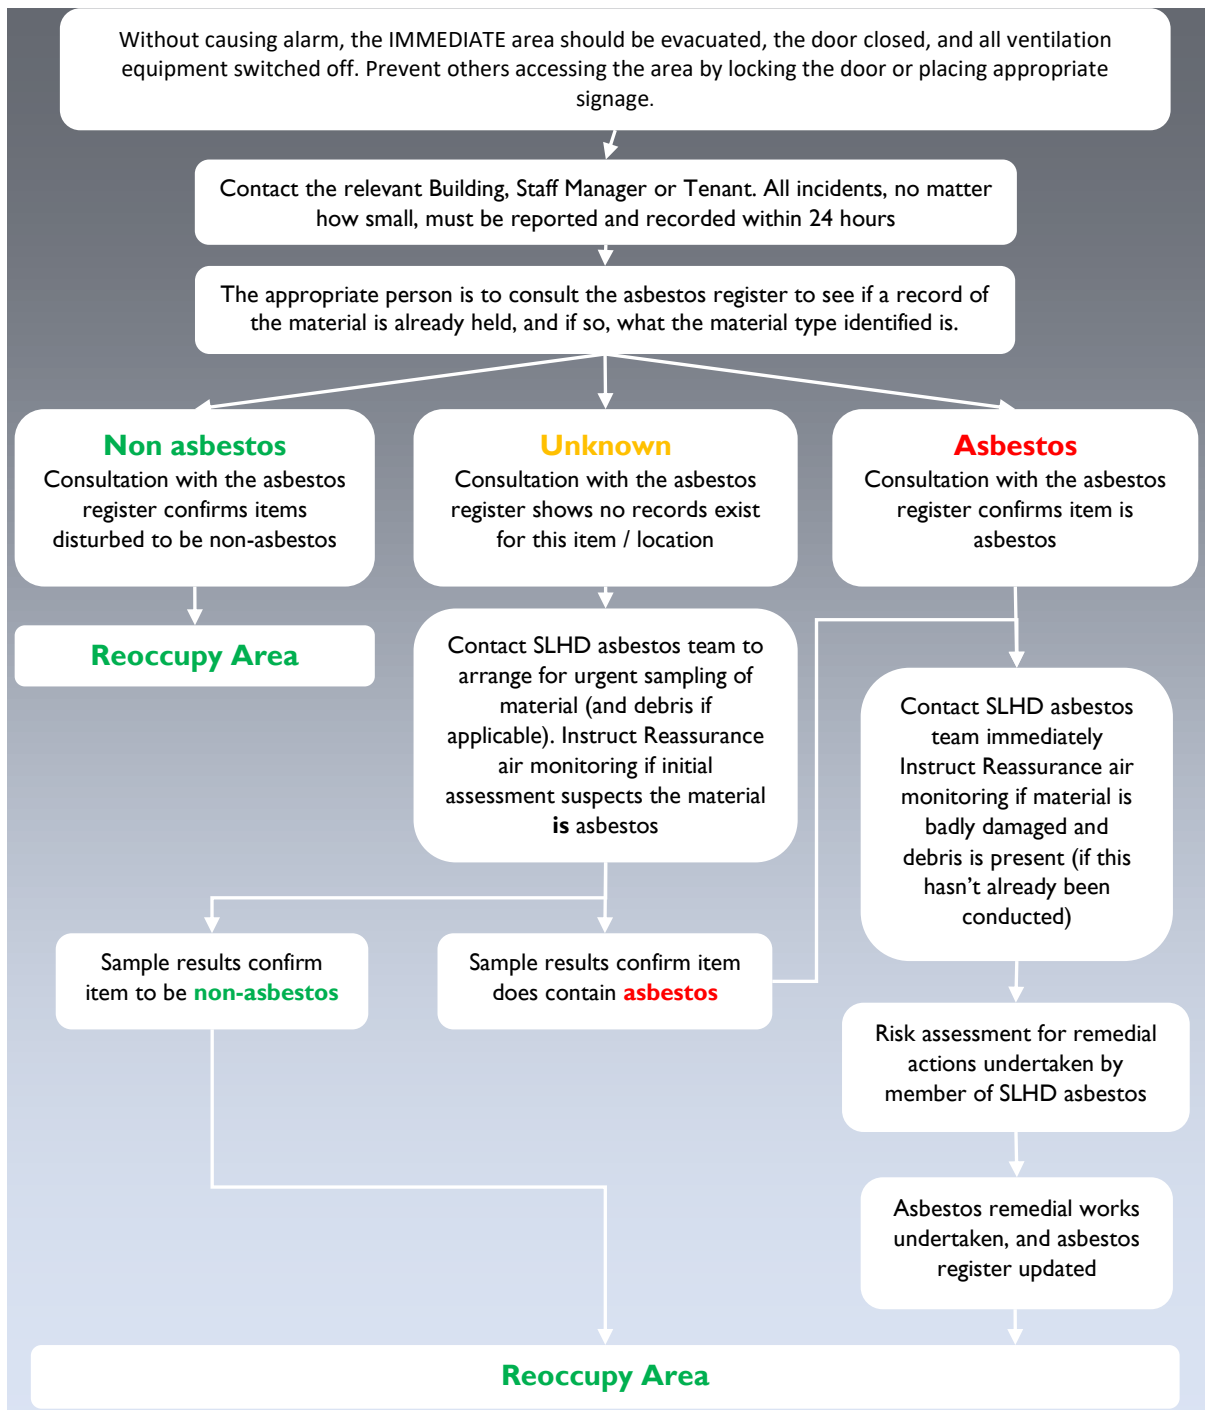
Without causing alarm, the IMMEDIATE area should be evacuated, the door closed, and all ventilation equipment switched off. Prevent others accessing the area by locking the door or placing appropriate signage.

Contact the relevant Building, Staff Manager or Tenant. All incidents, no matter how small, must be reported and recorded within 24 hours

The appropriate person is to consult the asbestos register to see if a record of the material is already held, and if so, what the material type identified is.

Non asbestos
Consultation with the asbestos register confirms items disturbed to be non-asbestos

Reoccupy Area

Unknown
Consultation with the asbestos register shows no records exist for this item / location

Contact SLHD asbestos team to arrange for urgent sampling of material (and debris if applicable). Instruct Reassurance air monitoring if initial assessment suspects the material **is** asbestos

Sample results confirm item to be non-asbestos

Sample results confirm item does contain asbestos

Asbestos
Consultation with the asbestos register confirms item is asbestos

Contact SLHD asbestos team immediately Instruct Reassurance air monitoring if material is badly damaged and debris is present (if this hasn't already been conducted)

Risk assessment for remedial actions undertaken by member of SLHD asbestos

Asbestos remedial works undertaken, and asbestos register updated

Reoccupy Area